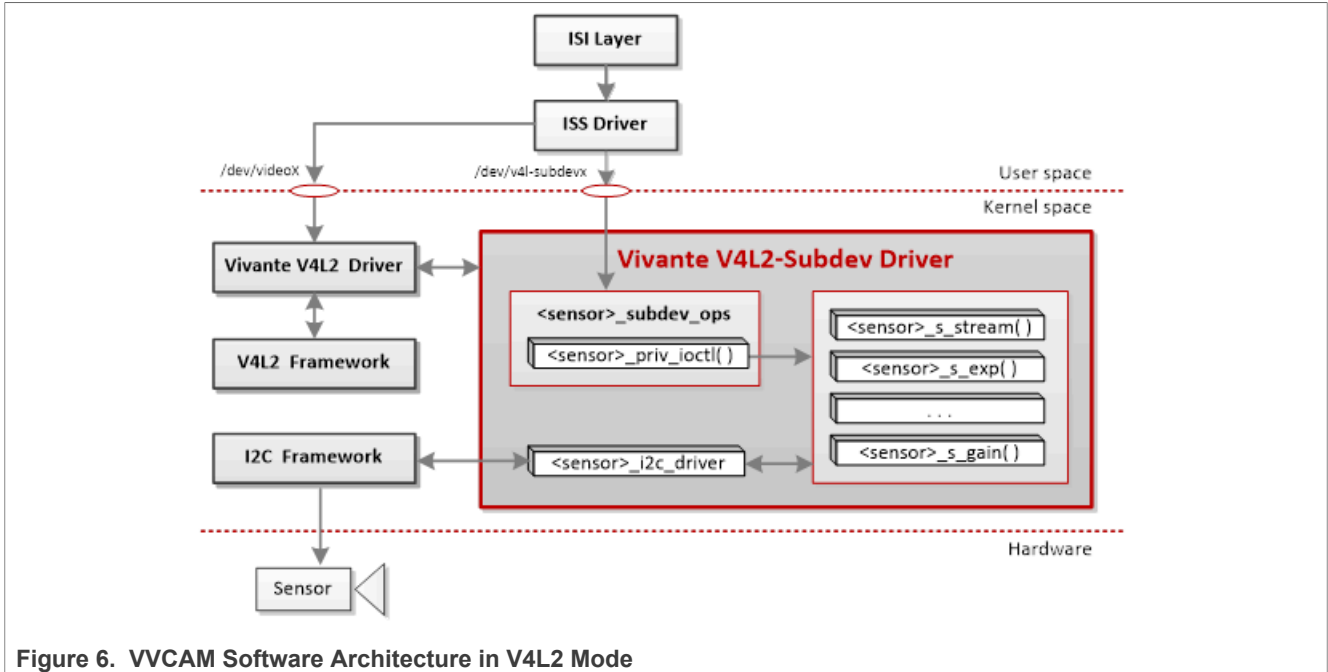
ISI Layer

ISS Driver

/dev/videoX

/dev/v4l-subdevx

User space

Kernel space

Vivante V4L2 Driver

Vivante V4L2-Subdev Driver

<sensor>_subdev_ops

<sensor>_priv_ioctl( )

<sensor>_s_stream( )

<sensor>_s_exp( )

. . .

<sensor>_s_gain( )

V4L2 Framework

I2C Framework

<sensor>_i2c_driver

Hardware

Sensor

Figure 6. VVCAM Software Architecture in V4L2 Mode